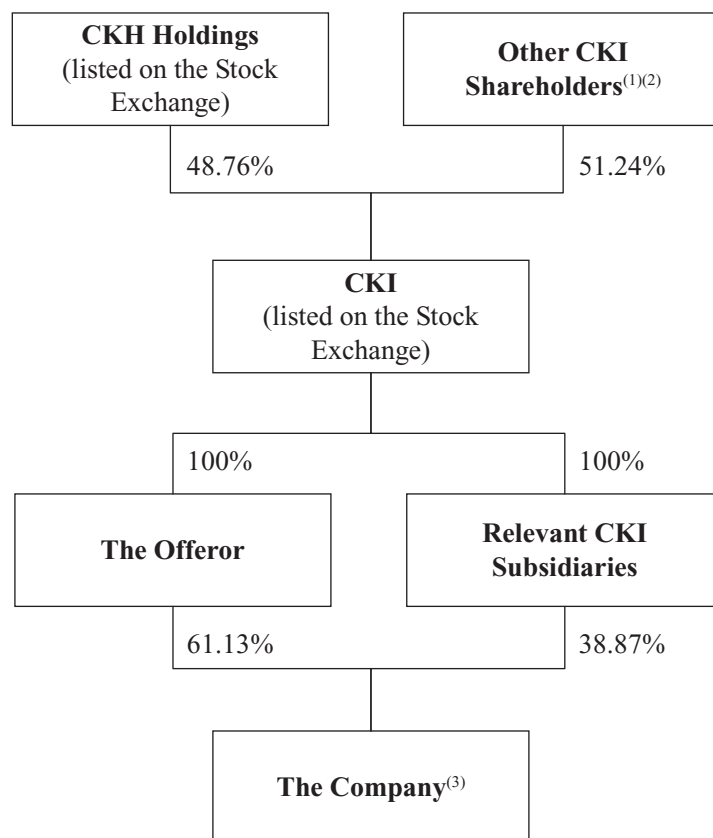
**CKH Holdings**
(listed on the Stock Exchange)

**Other CKI Shareholders**$^{(1)(2)}$

48.76%

51.24%

**CKI**
(listed on the Stock Exchange)

100%

100%

**The Offeror**

**Relevant CKI Subsidiaries**

61.13%

38.87%

**The Company**$^{(3)}$